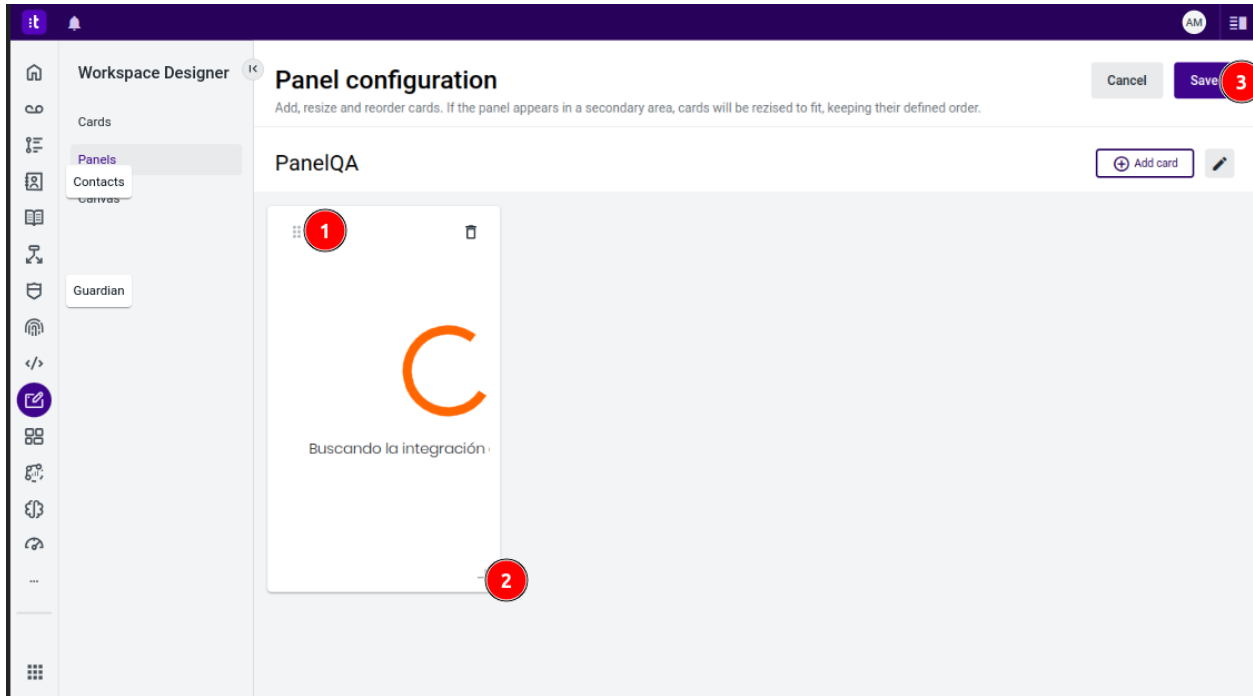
AM

Workspace Designer

Cards

Panels

Contacts

Canvas

Guardian

Panel configuration

Add, resize and reorder cards. If the panel appears in a secondary area, cards will be rezised to fit, keeping their defined order.

Cancel

Save

3

PanelQA

Add card

1

Buscando la integración

2

...